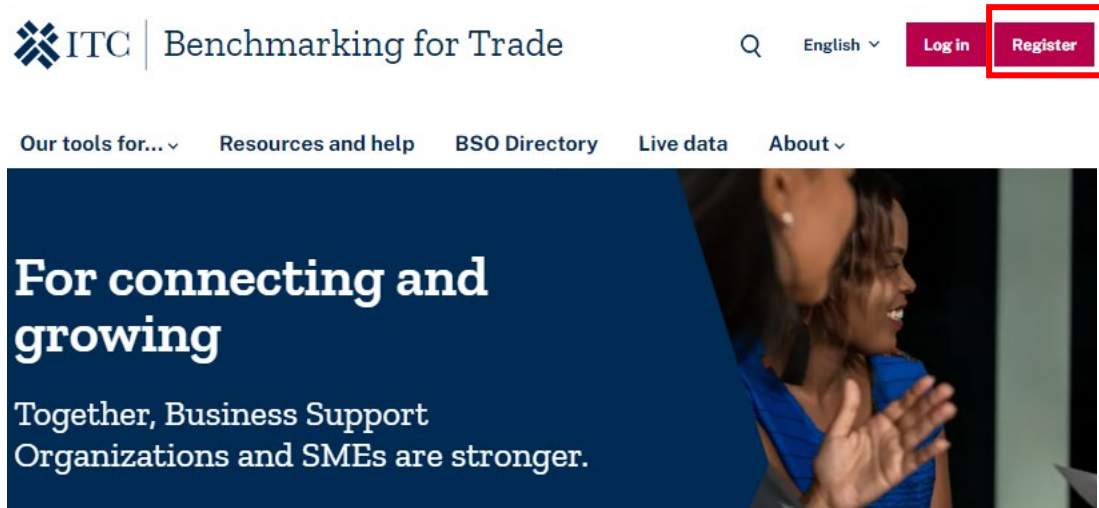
ITC | Benchmarking for Trade

English

Log in

Register

Our tools for...

Resources and help

BSO Directory

Live data

About

For connecting and growing

Together, Business Support Organizations and SMEs are stronger.